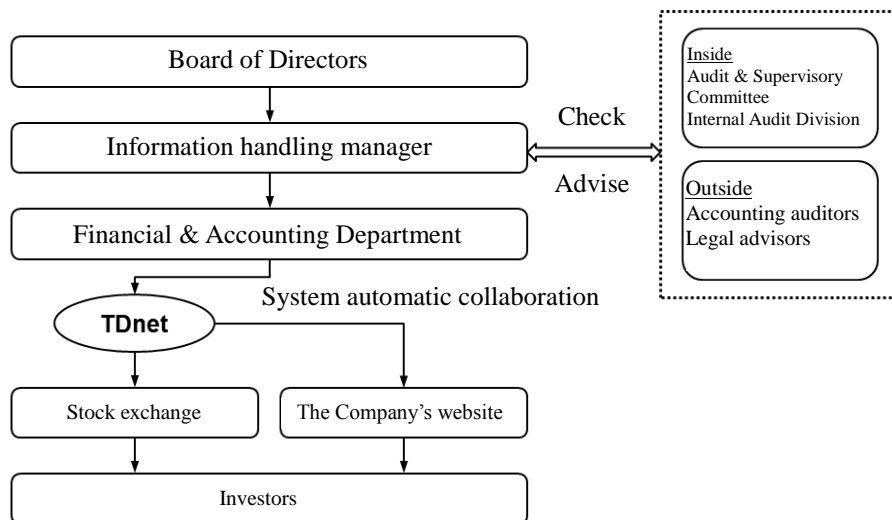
Board of Directors

Information handling manager

Check

Advise

Inside
Audit & Supervisory Committee
Internal Audit Division

Outside
Accounting auditors
Legal advisors

Financial & Accounting Department

System automatic collaboration

TDnet

Stock exchange

The Company's website

Investors